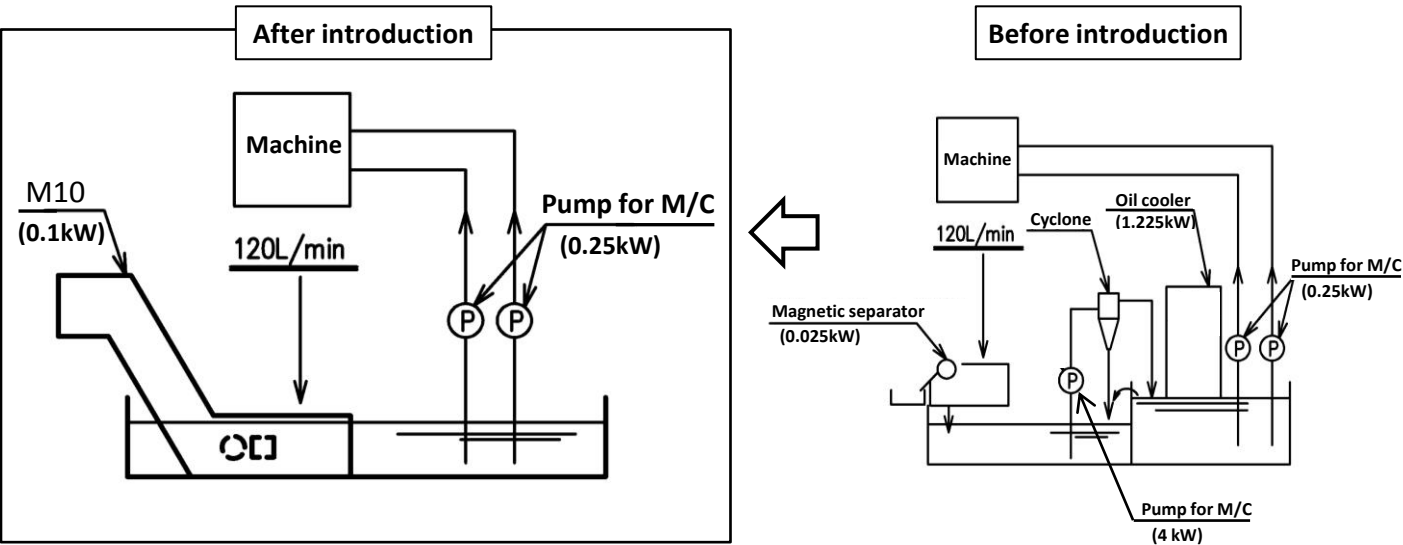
After introduction

Machine

M10
(0.1kW)

120L/min

Pump for M/C
(0.25kW)

P P

Before introduction

Machine

Oil cooler
(1.225kW)

Cyclone

120L/min

Pump for M/C
(0.25kW)

Magnetic separator
(0.025kW)

P P P

Pump for M/C
(4 kW)